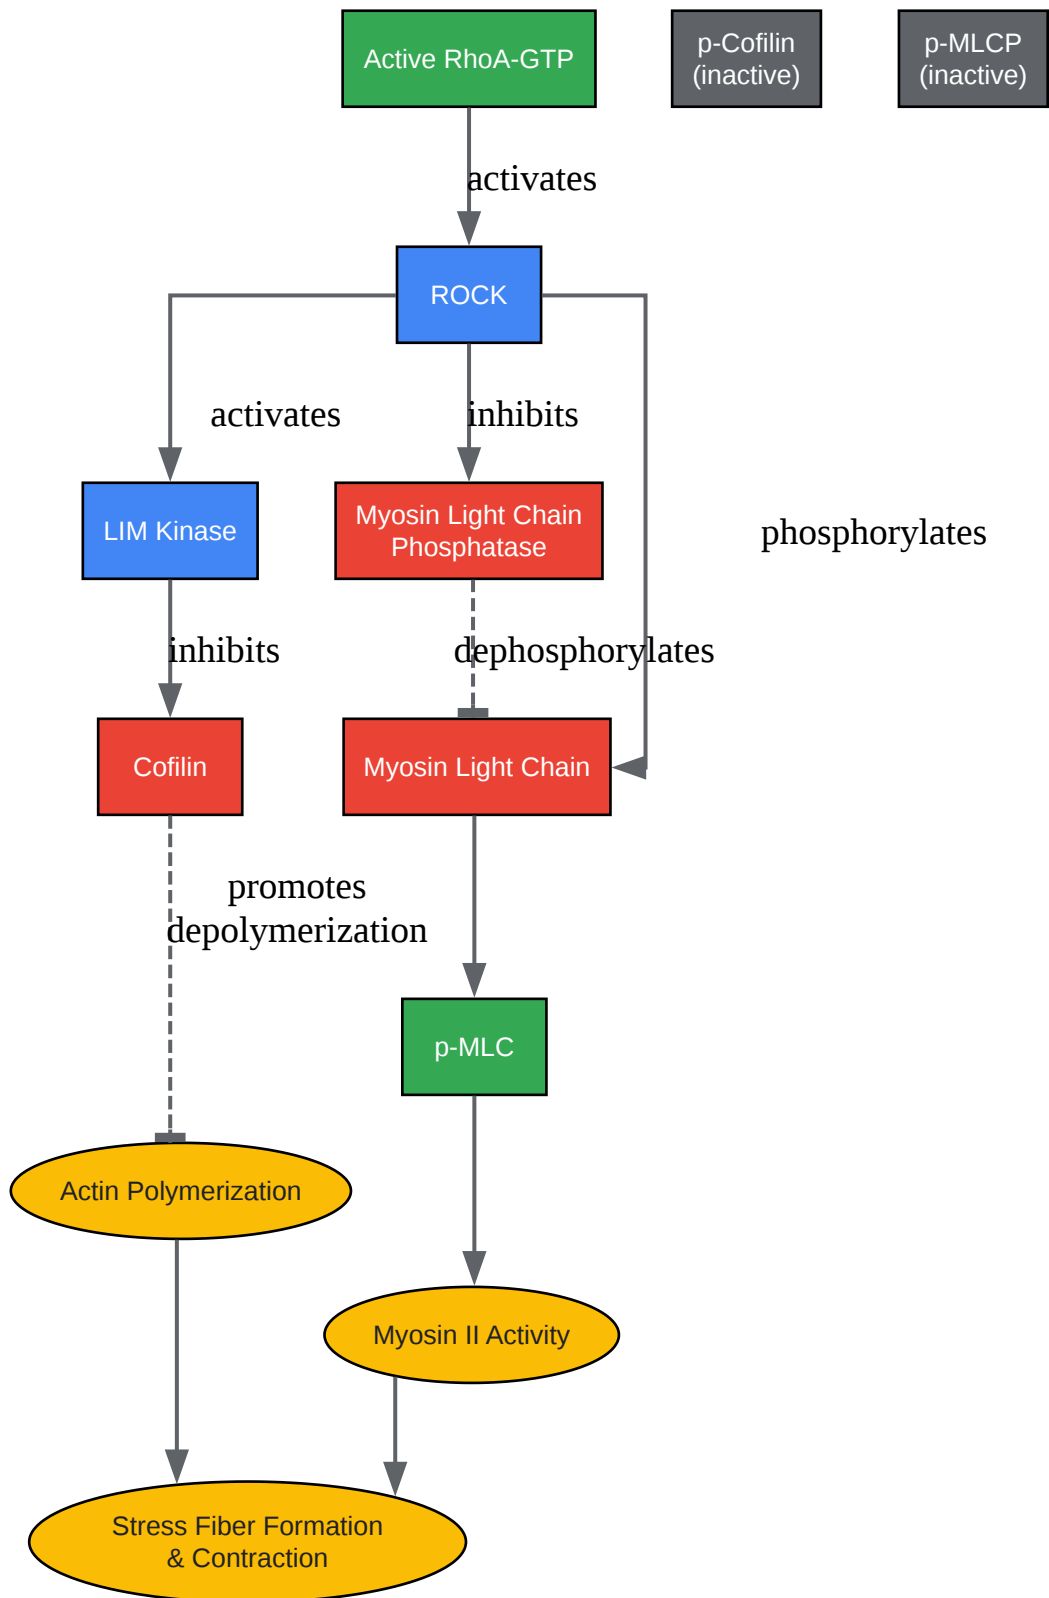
Active RhoA-GTP

p-Cofilin (inactive)

p-MLCP (inactive)

activates

ROCK

activates

inhibits

phosphorylates

LIM Kinase

Myosin Light Chain Phosphatase

inhibits

dephosphorylates

Cofilin

Myosin Light Chain

promotes depolymerization

p-MLC

Actin Polymerization

Myosin II Activity

Stress Fiber Formation & Contraction